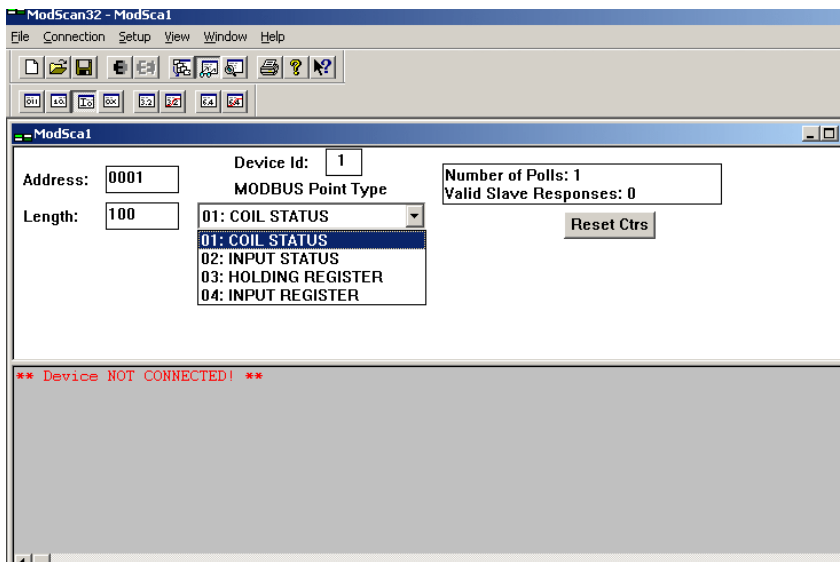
ModScan32 - ModSca1

File Connection Setup View Window Help

ModSca1

Address: 0001

Device Id: 1

MODBUS Point Type

Length: 100

01: COIL STATUS

01: COIL STATUS
02: INPUT STATUS
03: HOLDING REGISTER
04: INPUT REGISTER

Number of Polls: 1
Valid Slave Responses: 0

Reset Ctrs

** Device NOT CONNECTED! **